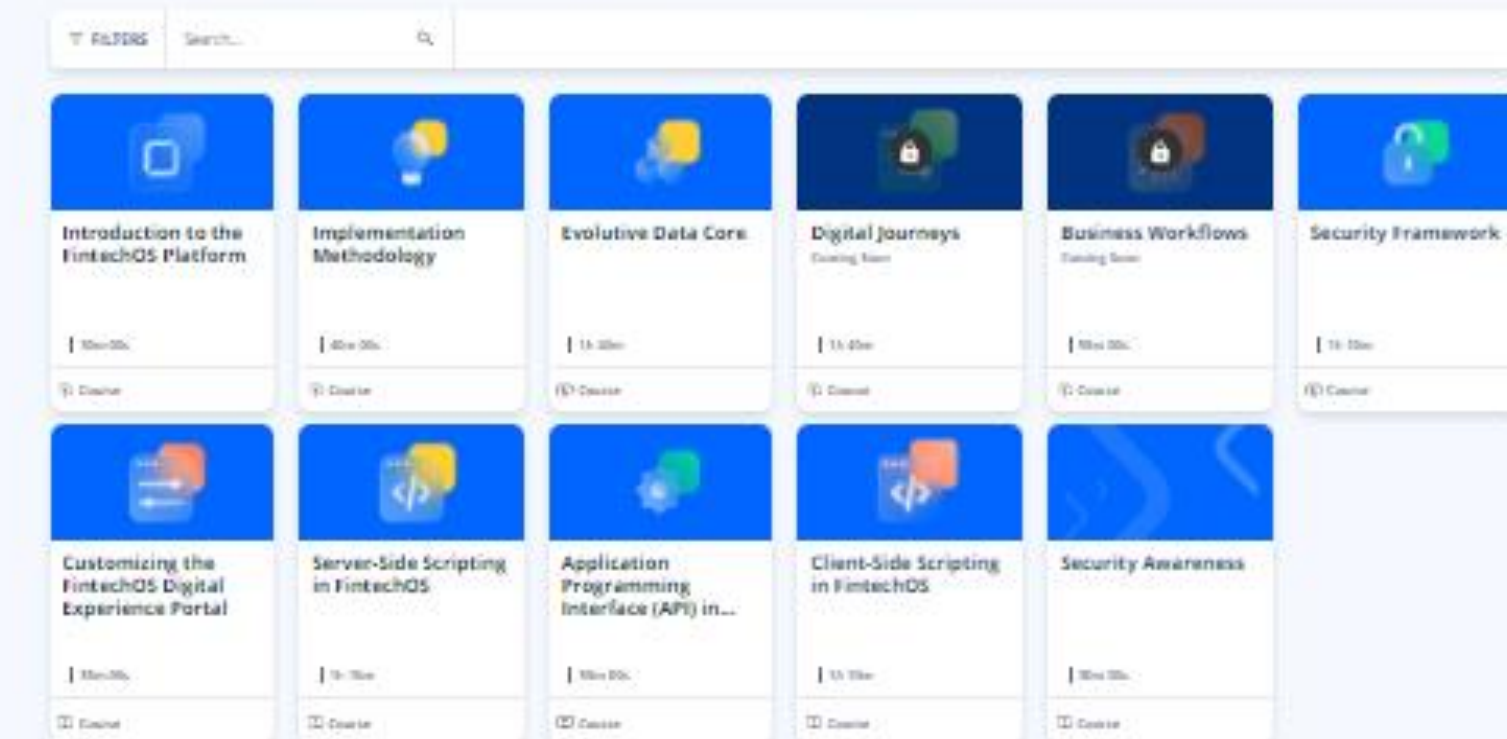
FILTERS Search...

Introduction to the FintechOS Platform
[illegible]
Course

Implementation Methodology
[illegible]
Course

Evolutive Data Core
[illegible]
Course

Digital Journeys
Coming Soon
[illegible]
Course

Business Workflows
Coming Soon
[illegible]
Course

Security Framework
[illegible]
Course

Customizing the FintechOS Digital Experience Portal
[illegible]
Course

Server-Side Scripting in FintechOS
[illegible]
Course

Application Programming Interface (API) in...
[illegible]
Course

Client-Side Scripting in FintechOS
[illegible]
Course

Security Awareness
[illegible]
Course